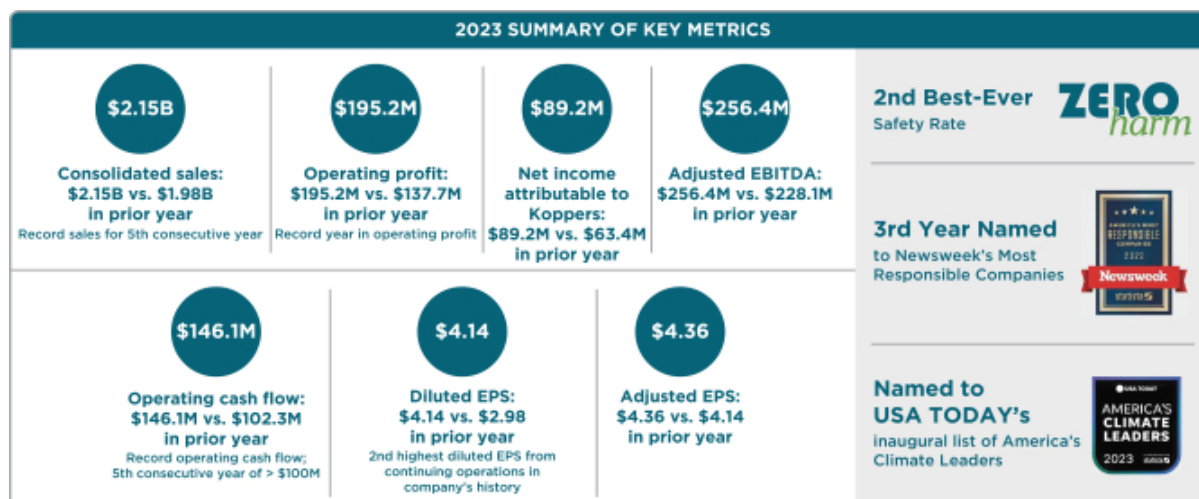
2023 SUMMARY OF KEY METRICS

$2.15B

Consolidated sales: $2.15B vs. $1.98B in prior year

Record sales for 5th consecutive year

$195.2M

Operating profit: $195.2M vs. $137.7M in prior year

Record year in operating profit

$89.2M

Net income attributable to Koppers: $89.2M vs. $63.4M in prior year

$256.4M

Adjusted EBITDA: $256.4M vs. $228.1M in prior year

$146.1M

Operating cash flow: $146.1M vs. $102.3M in prior year

Record operating cash flow; 5th consecutive year of > $100M

$4.14

Diluted EPS: $4.14 vs. $2.98 in prior year

2nd highest diluted EPS from continuing operations in company's history

$4.36

Adjusted EPS: $4.36 vs. $4.14 in prior year

2nd Best-Ever
Safety Rate

ZERO harm

3rd Year Named
to Newsweek's Most Responsible Companies

AMERICA'S MOST RESPONSIBLE COMPANIES 2022 Newsweek statista

Named to USA TODAY's
inaugural list of America's Climate Leaders

USA TODAY AMERICA'S CLIMATE LEADERS 2023 statista